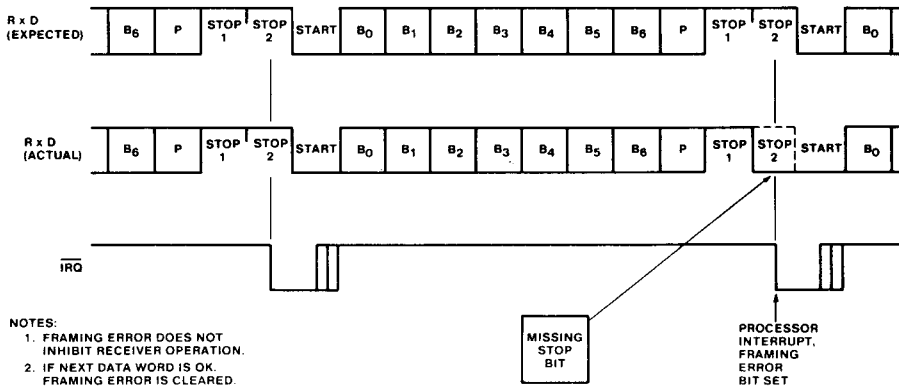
R x D
(EXPECTED)

$B_6$ | P | STOP 1 | STOP 2 | START | $B_0$ | $B_1$ | $B_2$ | $B_3$ | $B_4$ | $B_5$ | $B_6$ | P | STOP 1 | STOP 2 | START | $B_0$

R x D
(ACTUAL)

$B_6$ | P | STOP 1 | STOP 2 | START | $B_0$ | $B_1$ | $B_2$ | $B_3$ | $B_4$ | $B_5$ | $B_6$ | P | STOP 1 | STOP 2 | START | $B_0$

$\overline{IRQ}$

NOTES:
1. FRAMING ERROR DOES NOT INHIBIT RECEIVER OPERATION.
2. IF NEXT DATA WORD IS OK. FRAMING ERROR IS CLEARED.

MISSING STOP BIT

PROCESSOR INTERRUPT, FRAMING ERROR BIT SET